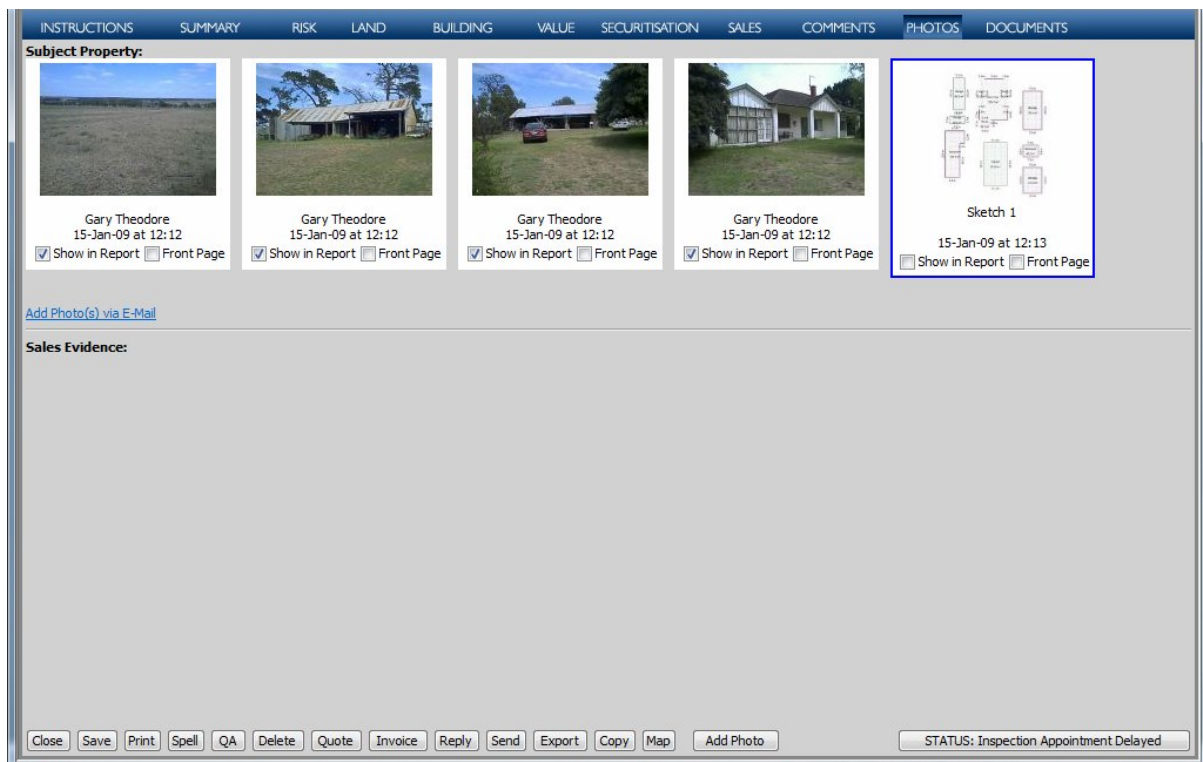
INSTRUCTIONS SUMMARY RISK LAND BUILDING VALUE SECURITISATION SALES COMMENTS PHOTOS DOCUMENTS

Subject Property:

Gary Theodore
15-Jan-09 at 12:12
Show in Report Front Page

Gary Theodore
15-Jan-09 at 12:12
Show in Report Front Page

Gary Theodore
15-Jan-09 at 12:12
Show in Report Front Page

Gary Theodore
15-Jan-09 at 12:12
Show in Report Front Page

Sketch 1
15-Jan-09 at 12:13
Show in Report Front Page

Add Photo(s) via E-Mail

Sales Evidence:

Close Save Print Spell QA Delete Quote Invoice Reply Send Export Copy Map Add Photo STATUS: Inspection Appointment Delayed